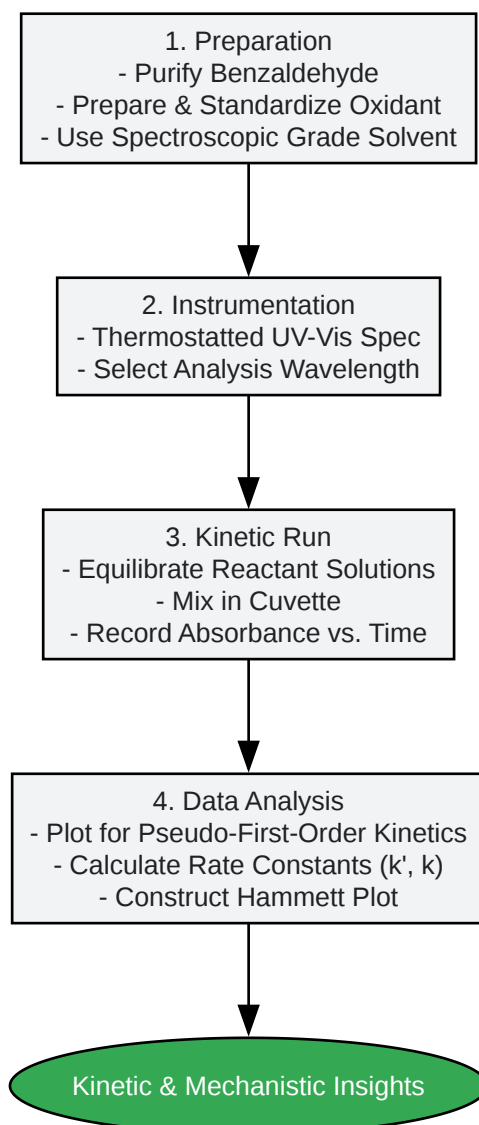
1. Preparation
- Purify Benzaldehyde
- Prepare & Standardize Oxidant
- Use Spectroscopic Grade Solvent

2. Instrumentation
- Thermostatted UV-Vis Spec
- Select Analysis Wavelength

3. Kinetic Run
- Equilibrate Reactant Solutions
- Mix in Cuvette
- Record Absorbance vs. Time

4. Data Analysis
- Plot for Pseudo-First-Order Kinetics
- Calculate Rate Constants (k', k)
- Construct Hammett Plot

Kinetic & Mechanistic Insights